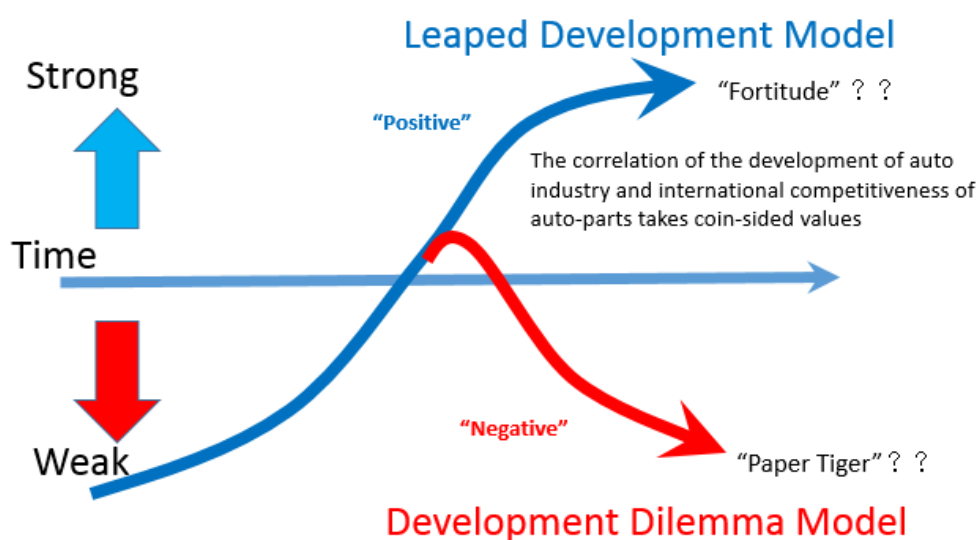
Leaped Development Model

Strong

"Fortitude"？？

"Positive"

The correlation of the development of auto industry and international competitiveness of auto-parts takes coin-sided values

Time

"Negative"

Weak

"Paper Tiger"？？

Development Dilemma Model